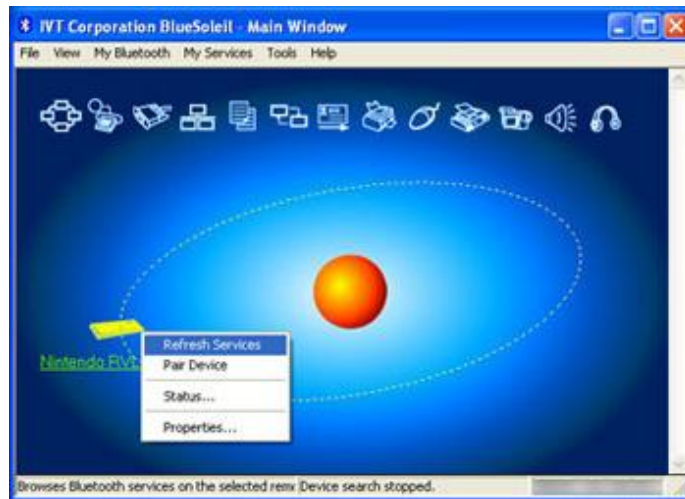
IVT Corporation BlueSoleil - Main Window

File View My Bluetooth My Services Tools Help

Nintendo RVL

Refresh Services
Pair Device
Status...
Properties...

Browses Bluetooth services on the selected rem Device search stopped.